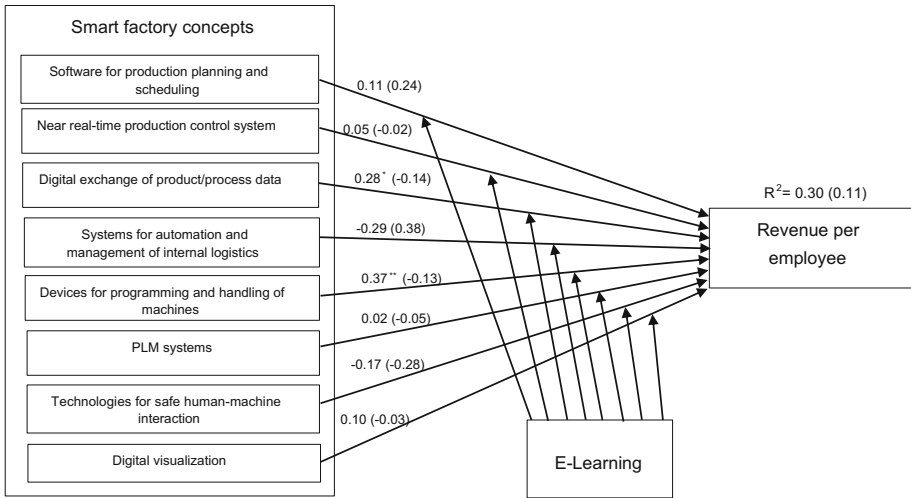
Smart factory concepts

Software for production planning and scheduling

Near real-time production control system

Digital exchange of product/process data

Systems for automation and management of internal logistics

Devices for programming and handling of machines

PLM systems

Technologies for safe human-machine interaction

Digital visualization

0.11 (0.24)

0.05 (-0.02)

0.28$^{*}$ (-0.14)

-0.29 (0.38)

0.37$^{**}$ (-0.13)

0.02 (-0.05)

-0.17 (-0.28)

0.10 (-0.03)

$R^2$= 0.30 (0.11)

Revenue per employee

E-Learning